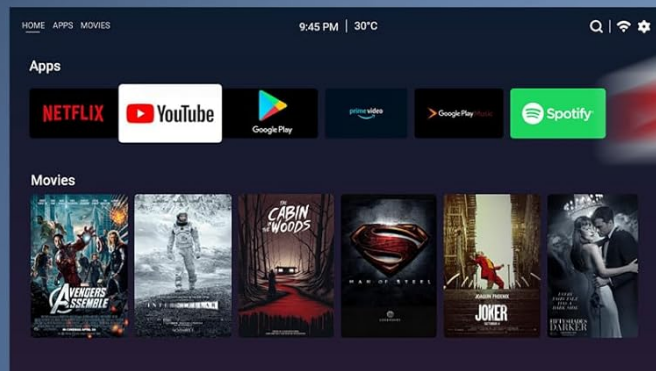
HOME APPS MOVIES

9:45 PM | 30°C

Apps

NETFLIX

YouTube

Google Play

prime video

Google Play Music

Spotify

Movies

AVENGERS ASSEMBLE

INTERSTELLAR

THE CABIN IN THE WOODS

MAN OF STEEL

JOAQUIN PHOENIX

JOKER

FIFTY SHADES DARKER